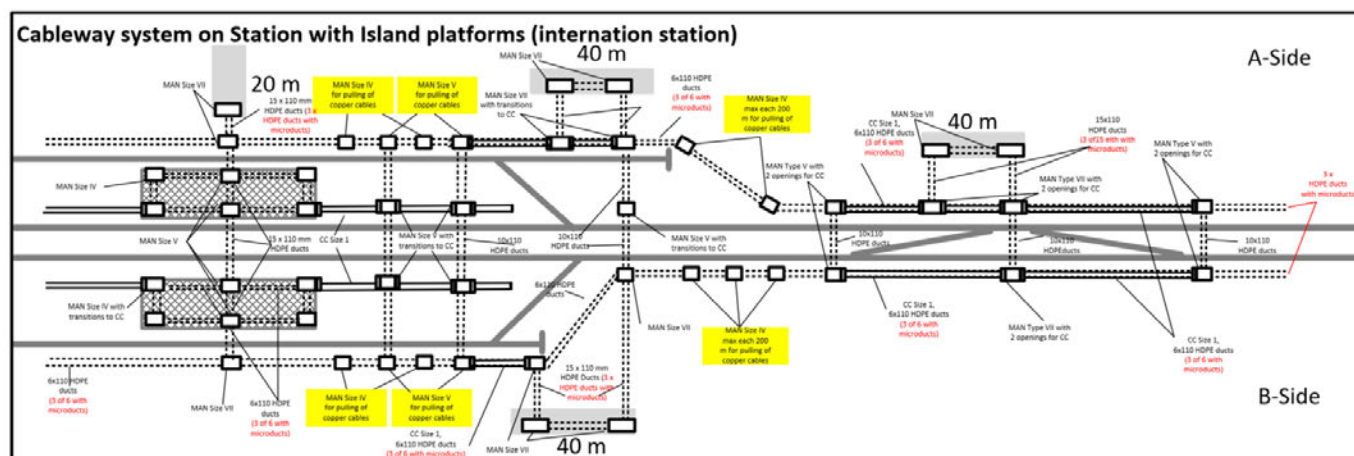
Cableway system on Station with Island platforms (internation station)

A-Side

20 m

40 m

40 m

MAN Size VII

15 x 110 mm HDPE ducts (3 x HDPE ducts with microducts)

MAN Size IV for pulling of copper cables

MAN Size V for pulling of copper cables

MAN Size VII with transitions to CC

6x110 HDPE ducts (3 of 6 with microducts)

MAN Size IV max each 200 m for pulling of copper cables

MAN Size VII

CC Size 1, 6x110 HDPE ducts (3 of 6 with microducts)

15x110 HDPE ducts (3 of 15 with microducts)

MAN Type V with 2 openings for CC

MAN Type VII with 2 openings for CC

MAN Type V with 2 openings for CC

3 x HDPE ducts with microducts

MAN Size IV

MAN Size V

15 x 110 mm HDPE ducts

CC Size 1

MAN Size V with transitions to CC

10x110 HDPE ducts

10x110 HDPE ducts

MAN Size V with transitions to CC

10x110 HDPE ducts

10x110 HDPEducts

10x110 HDPE ducts

6x110 HDPE ducts

MAN Size IV with transitions to CC

MAN Size VII

MAN Size IV max each 200 m for pulling of copper cables

CC Size 1, 6x110 HDPE ducts (3 of 6 with microducts)

MAN Type VII with 2 openings for CC

CC Size 1, 6x110 HDPE ducts (3 of 6 with microducts)

6x110 HDPE ducts (3 of 6 with microducts)

MAN Size VII

6x110 HDPE ducts (3 of 6 with microducts)

MAN Size IV for pulling of copper cables

MAN Size V for pulling of copper cables

15 x 110 mm HDPE Ducts (3 x HDPE ducts with microducts)

CC Size 1, 6x110 HDPE ducts (3 of 6 with microducts)

MAN Size VII

40 m

B-Side